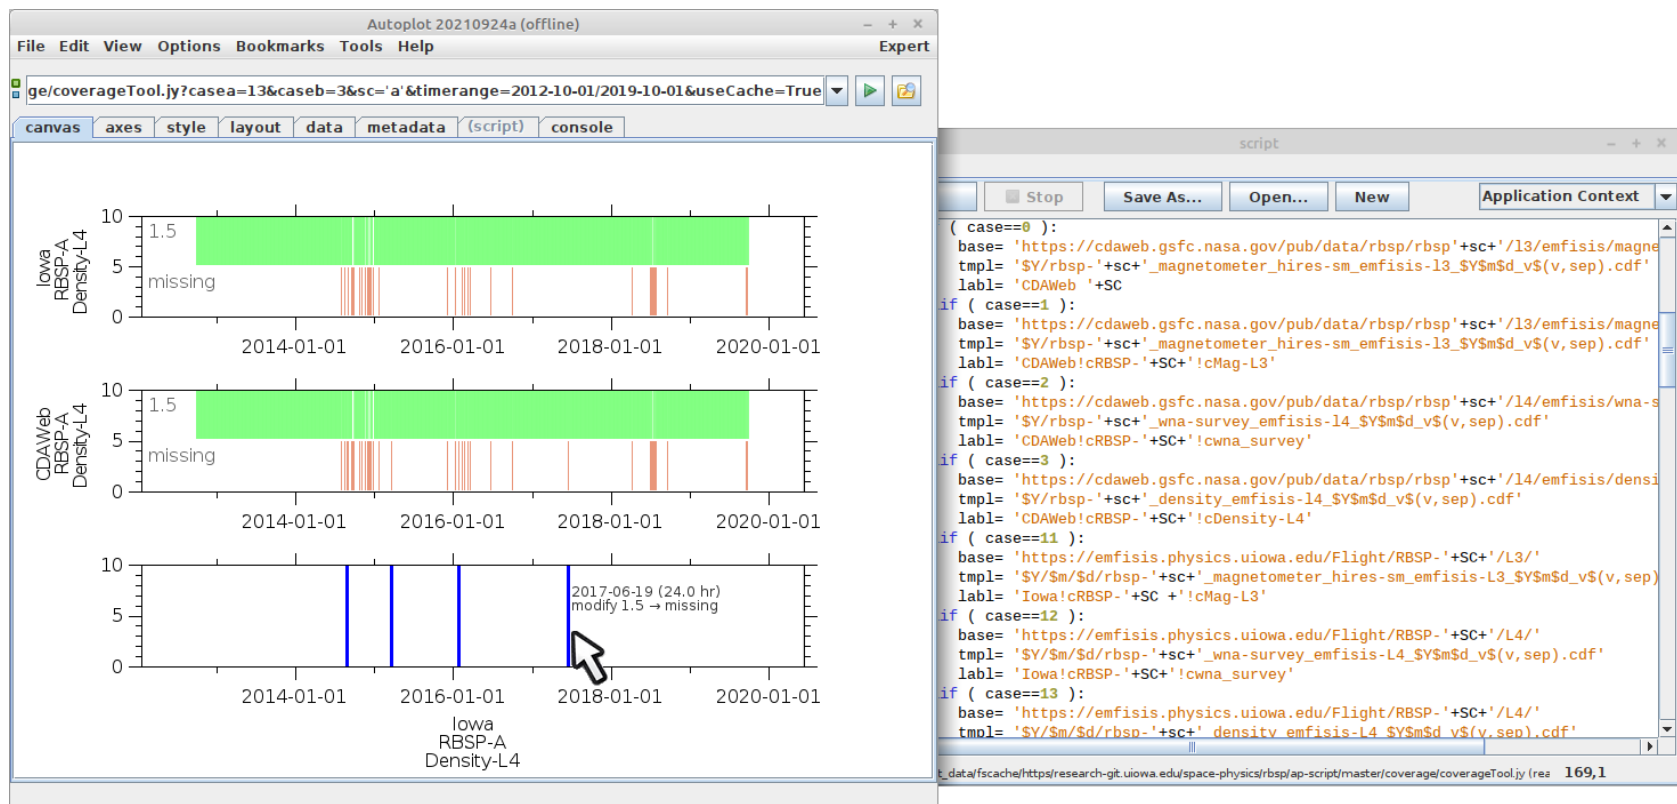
Autoplot 20210924a (offline)

File Edit View Options Bookmarks Tools Help Expert

ge/coverageTool.jy?casea=13&caseb=3&sc='a'&timerange=2012-10-01/2019-10-01&useCache=True

canvas axes style layout data metadata (script) console

10
5
0
1.5
missing
Iowa RBSP-A Density-L4
2014-01-01 2016-01-01 2018-01-01 2020-01-01

10
5
0
1.5
missing
CDAWeb RBSP-A Density-L4
2014-01-01 2016-01-01 2018-01-01 2020-01-01

10
5
0
2017-06-19 (24.0 hr)
modify 1.5 → missing
2014-01-01 2016-01-01 2018-01-01 2020-01-01
Iowa
RBSP-A
Density-L4

script

Stop Save As... Open... New Application Context

( case==0 ):
  base= 'https://cdaweb.gsfc.nasa.gov/pub/data/rbsp/rbsp'+sc+'/l3/emfisis/magne
  tmpl= '$Y/rbsp-'+sc+'_magnetometer_hires-sm_emfisis-l3_$Y$m$d_v$(v,sep).cdf'
  labl= 'CDAWeb '+SC
if ( case==1 ):
  base= 'https://cdaweb.gsfc.nasa.gov/pub/data/rbsp/rbsp'+sc+'/l3/emfisis/magne
  tmpl= '$Y/rbsp-'+sc+'_magnetometer_hires-sm_emfisis-l3_$Y$m$d_v$(v,sep).cdf'
  labl= 'CDAWeb!cRBSP-'+SC+'!cMag-L3'
if ( case==2 ):
  base= 'https://cdaweb.gsfc.nasa.gov/pub/data/rbsp/rbsp'+sc+'/l4/emfisis/wna-s
  tmpl= '$Y/rbsp-'+sc+'_wna-survey_emfisis-l4_$Y$m$d_v$(v,sep).cdf'
  labl= 'CDAWeb!cRBSP-'+SC+'!cwna_survey'
if ( case==3 ):
  base= 'https://cdaweb.gsfc.nasa.gov/pub/data/rbsp/rbsp'+sc+'/l4/emfisis/densi
  tmpl= '$Y/rbsp-'+sc+'_density_emfisis-l4_$Y$m$d_v$(v,sep).cdf'
  labl= 'CDAWeb!cRBSP-'+SC+'!cDensity-L4'
if ( case==11 ):
  base= 'https://emfisis.physics.uiowa.edu/Flight/RBSP-'+SC+'/L3/'
  tmpl= '$Y/$m/$d/rbsp-'+sc+'_magnetometer_hires-sm_emfisis-L3_$Y$m$d_v$(v,sep)
  labl= 'Iowa!cRBSP-'+SC +'!cMag-L3'
if ( case==12 ):
  base= 'https://emfisis.physics.uiowa.edu/Flight/RBSP-'+SC+'/L4/'
  tmpl= '$Y/$m/$d/rbsp-'+sc+'_wna-survey_emfisis-L4_$Y$m$d_v$(v,sep).cdf'
  labl= 'Iowa!cRBSP-'+SC+'!cwna_survey'
if ( case==13 ):
  base= 'https://emfisis.physics.uiowa.edu/Flight/RBSP-'+SC+'/L4/'
  tmpl= '$Y/$m/$d/rbsp-'+sc+'_density_emfisis-L4_$Y$m$d_v$(v,sep).cdf'

t_data/fscache/https/research-git.uiowa.edu/space-physics/rbsp/ap-script/master/coverage/coverageTool.jy (rea 169,1